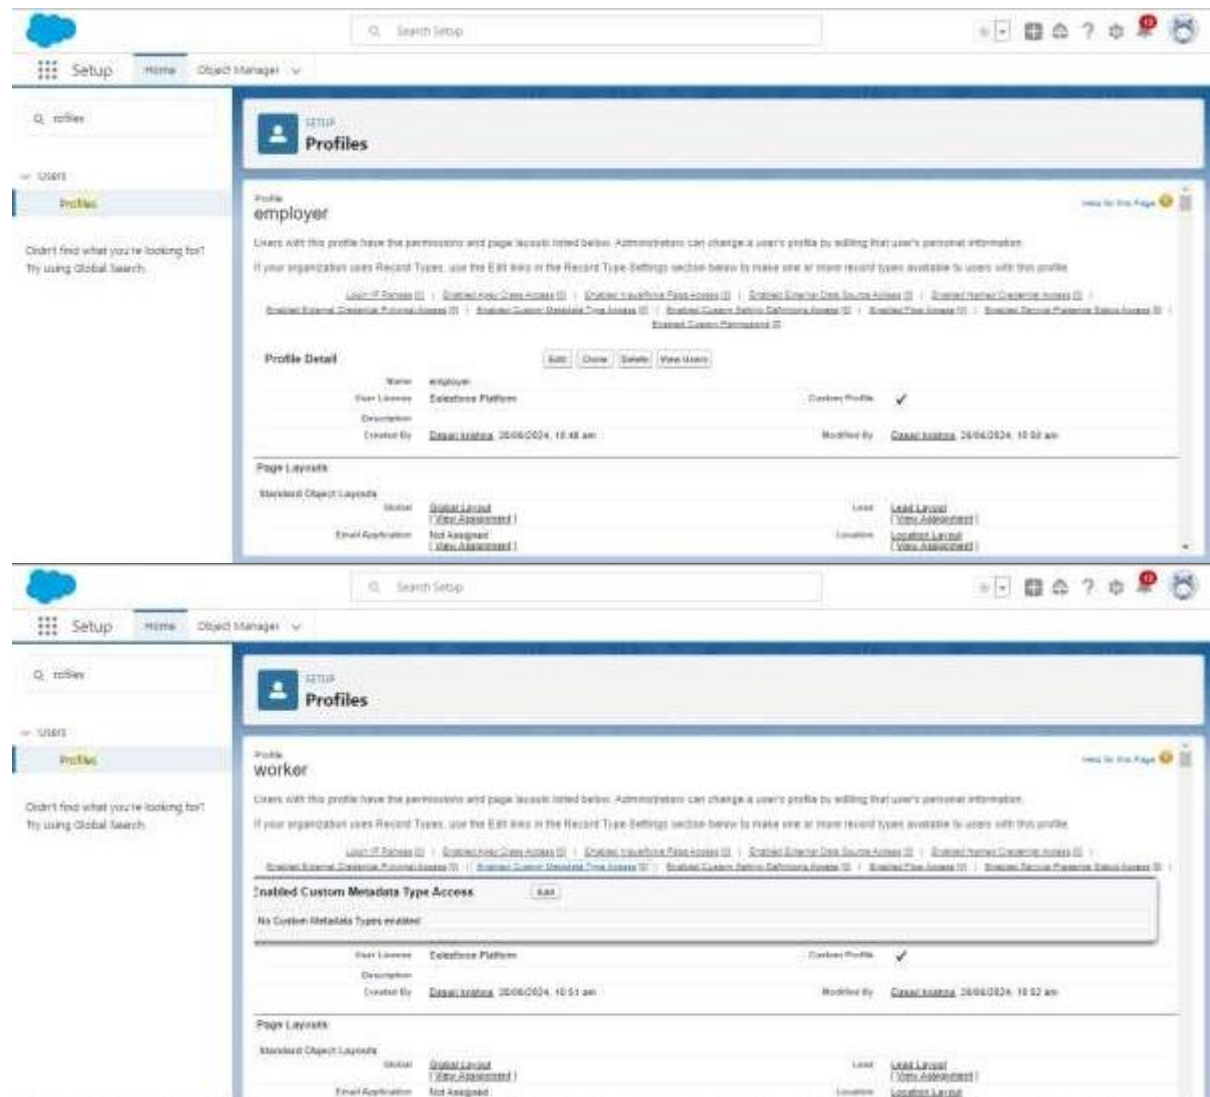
Search Setup

Setup Home Object Manager

profiles

Users

Profiles

Didn't find what you're looking for? Try using Global Search.

SETUP
Profiles

Profile
employer

Help for this Page

Users with this profile have the permissions and page layouts listed below. Administrators can change a user's profile by editing that user's personal information.

If your organization uses Record Types, use the Edit links in the Record Type Settings section below to make one or more record types available to users with this profile.

Login IP Ranges [0] | Enabled Apex Class Access [0] | Enabled Visualforce Page Access [0] | Enabled External Data Source Access [0] | Enabled Named Credential Access [0] | Enabled External Credential Principal Access [0] | Enabled Custom Metadata Type Access [0] | Enabled Custom Setting Definitions Access [0] | Enabled Flow Access [0] | Enabled Service Presence Status Access [0] | Enabled Custom Permissions [0]

Profile Detail Edit Clone Delete View Users

| | | | |
|---|---|---|---|
| Name | employer | | |
| User License | Salesforce Platform | Custom Profile | ✓ |
| Description | | | |
| Created By | Dasari krishna, 20/06/2024, 10:48 am | Modified By | Dasari krishna, 20/06/2024, 10:50 am |

Page Layouts

Standard Object Layouts

| | | | |
|---|---|---|---|
| Global | Global Layout [View Assignment] | Lead | Lead Layout [View Assignment] |
| Email Application | Not Assigned [View Assignment] | Location | Location Layout [View Assignment] |

Search Setup

Setup Home Object Manager

profiles

Users

Profiles

Didn't find what you're looking for? Try using Global Search.

SETUP
Profiles

Profile
worker

Help for this Page

Users with this profile have the permissions and page layouts listed below. Administrators can change a user's profile by editing that user's personal information.

If your organization uses Record Types, use the Edit links in the Record Type Settings section below to make one or more record types available to users with this profile.

Login IP Ranges [0] | Enabled Apex Class Access [0] | Enabled Visualforce Page Access [0] | Enabled External Data Source Access [0] | Enabled Named Credential Access [0] | Enabled External Credential Principal Access [0] | Enabled Custom Metadata Type Access [0] | Enabled Custom Setting Definitions Access [0] | Enabled Flow Access [0] | Enabled Service Presence Status Access [0] |

Enabled Custom Metadata Type Access Edit

No Custom Metadata Types enabled

| | | | |
|---|---|---|---|
| User License | Salesforce Platform | Custom Profile | ✓ |
| Description | | | |
| Created By | Dasari krishna, 20/06/2024, 10:51 am | Modified By | Dasari krishna, 20/06/2024, 10:52 am |

Page Layouts

Standard Object Layouts

| | | | |
|---|---|---|---|
| Global | Global Layout [View Assignment] | Lead | Lead Layout [View Assignment] |
| Email Application | Not Assigned | Location | Location Layout |